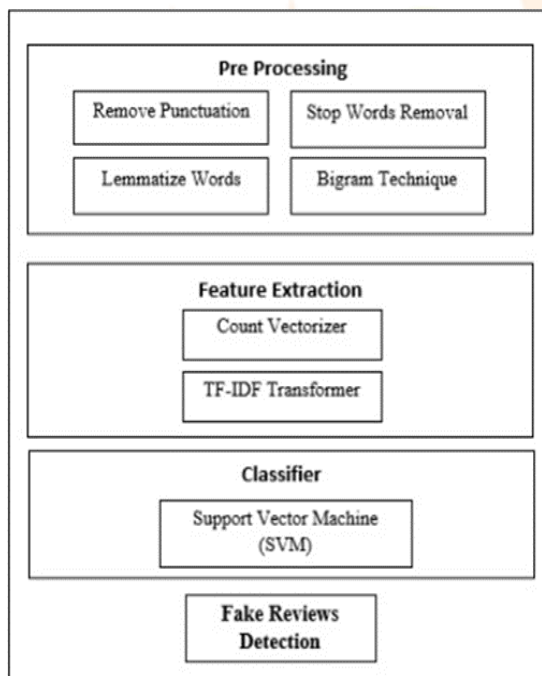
Pre Processing

Remove Punctuation

Stop Words Removal

Lemmatize Words

Bigram Technique

Feature Extraction

Count Vectorizer

TF-IDF Transformer

Classifier

Support Vector Machine (SVM)

Fake Reviews Detection